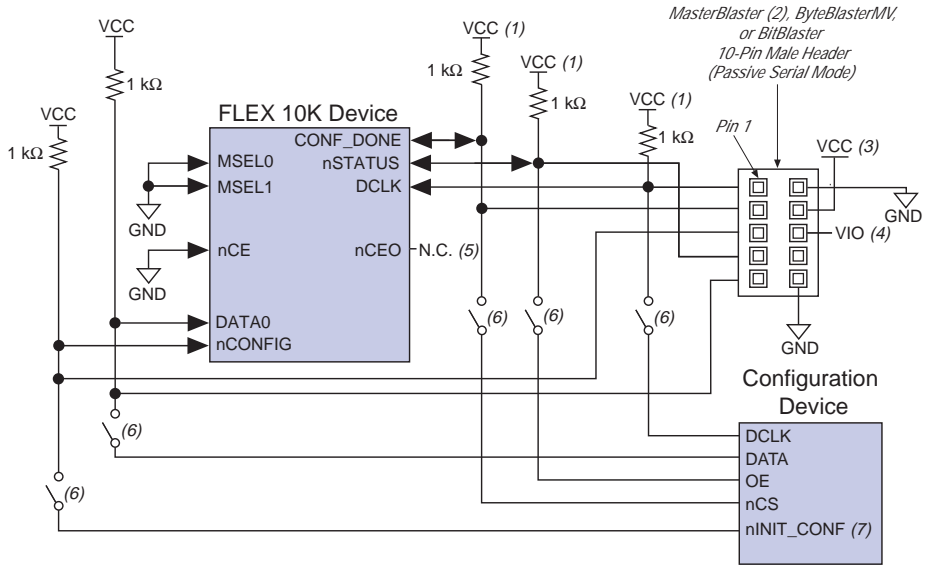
MasterBlaster (2), ByteBlasterMV, or BitBlaster 10-Pin Male Header (Passive Serial Mode)

VCC
VCC
1 kΩ
1 kΩ
VCC (1)
1 kΩ
VCC (1)
1 kΩ
VCC (1)
1 kΩ
FLEX 10K Device
CONF_DONE
nSTATUS
DCLK
MSEL0
MSEL1
GND
nCE
nCEO
N.C. (5)
GND
DATA0
nCONFIG
Pin 1
VCC (3)
GND
VIO (4)
GND
(6)
(6)
(6)
(6)
(6)
Configuration Device
DCLK
DATA
OE
nCS
nINIT_CONF (7)